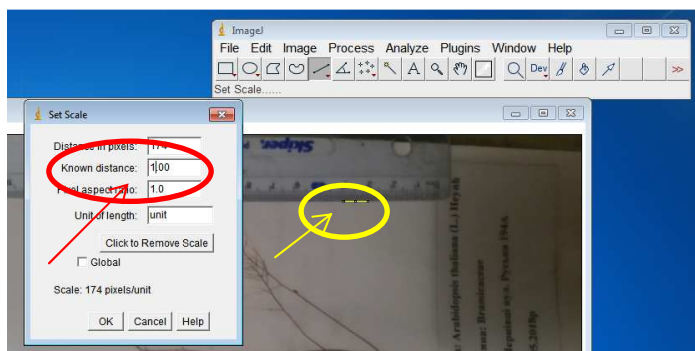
ImageJ
File Edit Image Process Analyze Plugins Window Help
Dev
Set Scale......

Set Scale
Distance in pixels: 174
Known distance: 1.00
Pixel aspect ratio: 1.0
Unit of length: unit
Click to Remove Scale
Global
Scale: 174 pixels/unit
OK Cancel Help